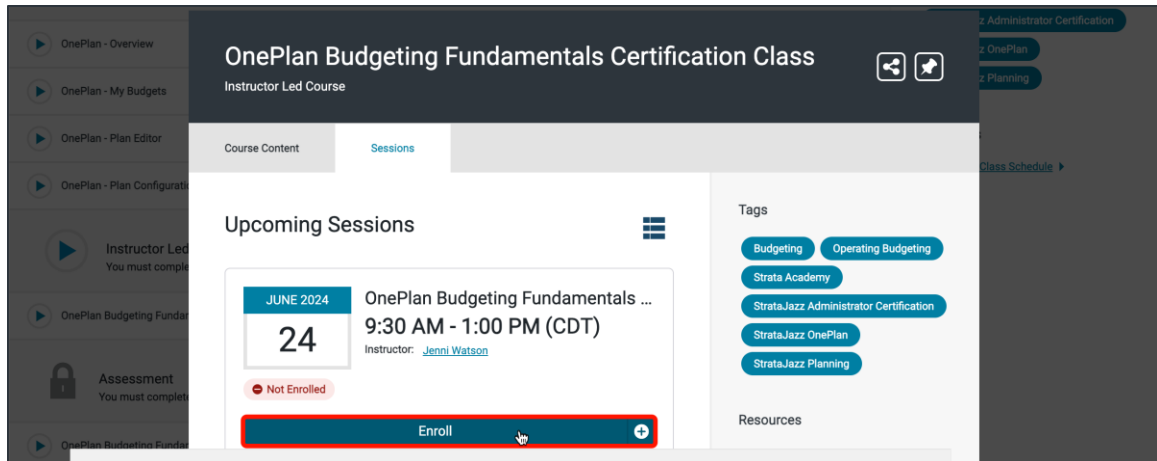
OnePlan - Overview
OnePlan - My Budgets
OnePlan - Plan Editor
OnePlan - Plan Configurati
Instructor Led
You must comple
OnePlan Budgeting Fundar
Assessment
You must complete
OnePlan Budgeting Fundar

Jazz Administrator Certification
z OnePlan
z Planning
Class Schedule

OnePlan Budgeting Fundamentals Certification Class
Instructor Led Course

Course Content
Sessions

Upcoming Sessions

JUNE 2024
24
OnePlan Budgeting Fundamentals ...
9:30 AM - 1:00 PM (CDT)
Instructor: Jenni Watson
Not Enrolled
Enroll

Tags
Budgeting
Operating Budgeting
Strata Academy
StrataJazz Administrator Certification
StrataJazz OnePlan
StrataJazz Planning

Resources